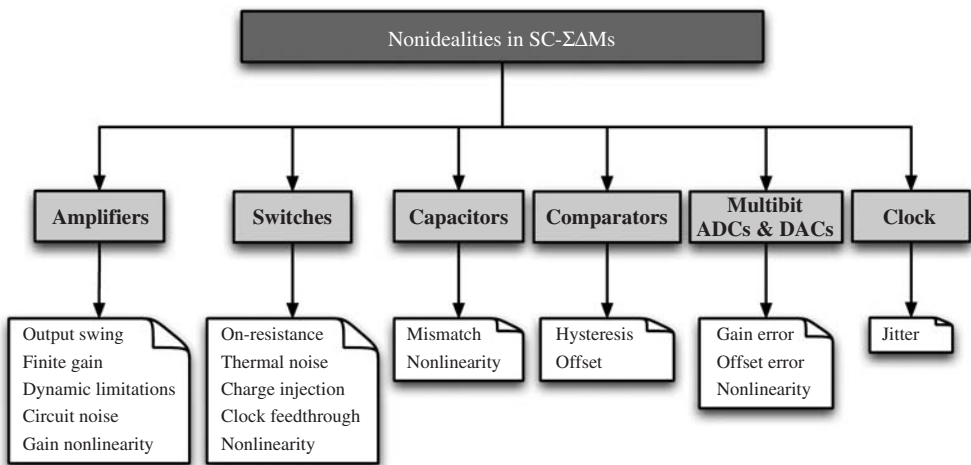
Nonidealities in SC-$\Sigma\Delta$Ms

Amplifiers

Output swing
Finite gain
Dynamic limitations
Circuit noise
Gain nonlinearity

Switches

On-resistance
Thermal noise
Charge injection
Clock feedthrough
Nonlinearity

Capacitors

Mismatch
Nonlinearity

Comparators

Hysteresis
Offset

Multibit ADCs & DACs

Gain error
Offset error
Nonlinearity

Clock

Jitter